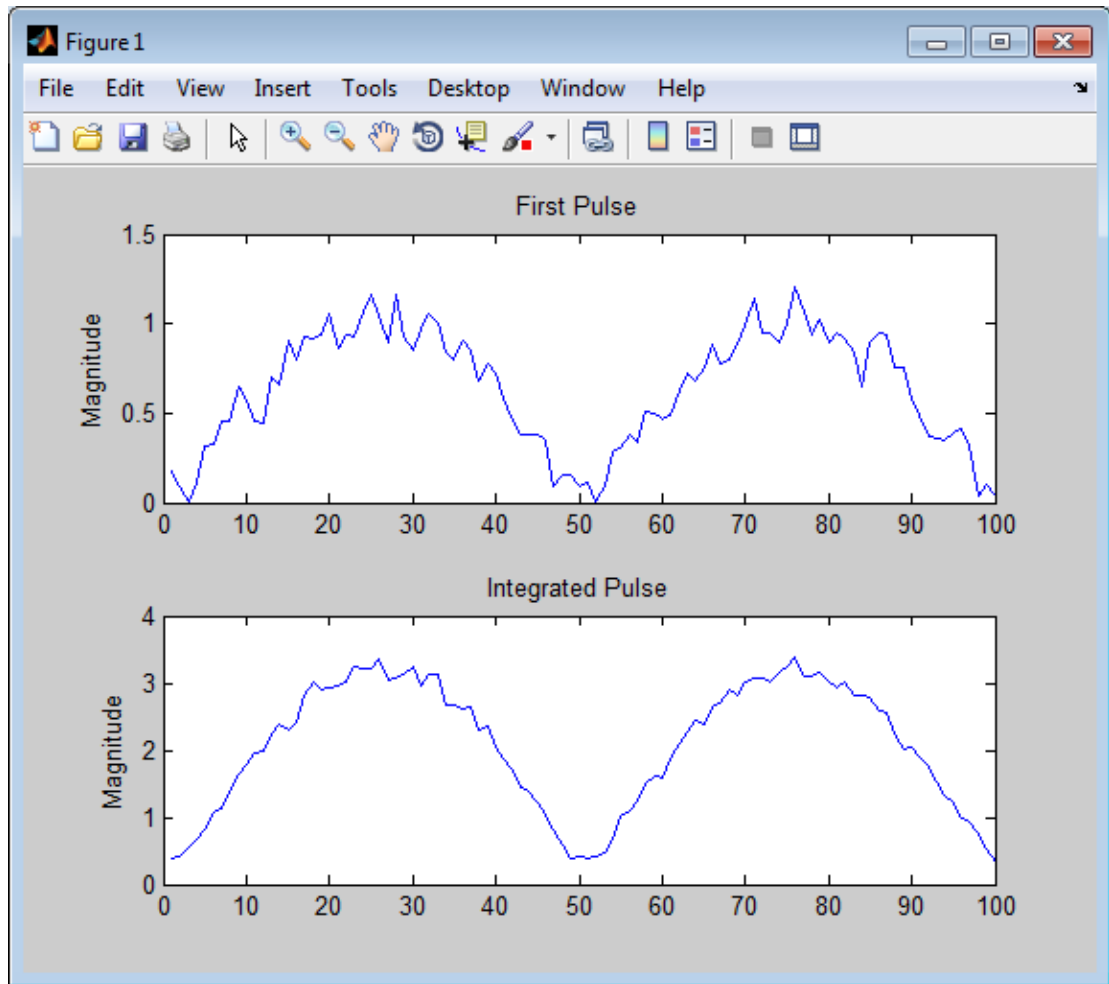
Figure 1

File Edit View Insert Tools Desktop Window Help

First Pulse

Magnitude

1.5
1
0.5
0

0 10 20 30 40 50 60 70 80 90 100

Integrated Pulse

Magnitude

4
3
2
1
0

0 10 20 30 40 50 60 70 80 90 100